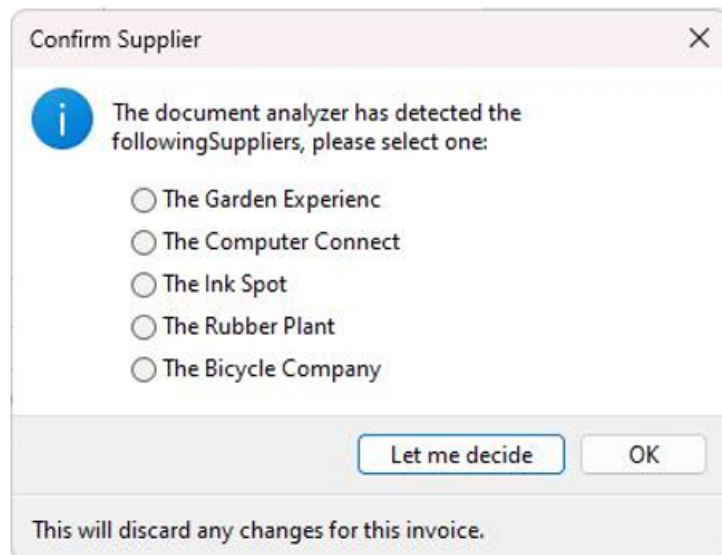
Confirm Supplier

×

The document analyzer has detected the followingSuppliers, please select one:

The Garden Experienc

The Computer Connect

The Ink Spot

The Rubber Plant

The Bicycle Company

Let me decide

OK

This will discard any changes for this invoice.